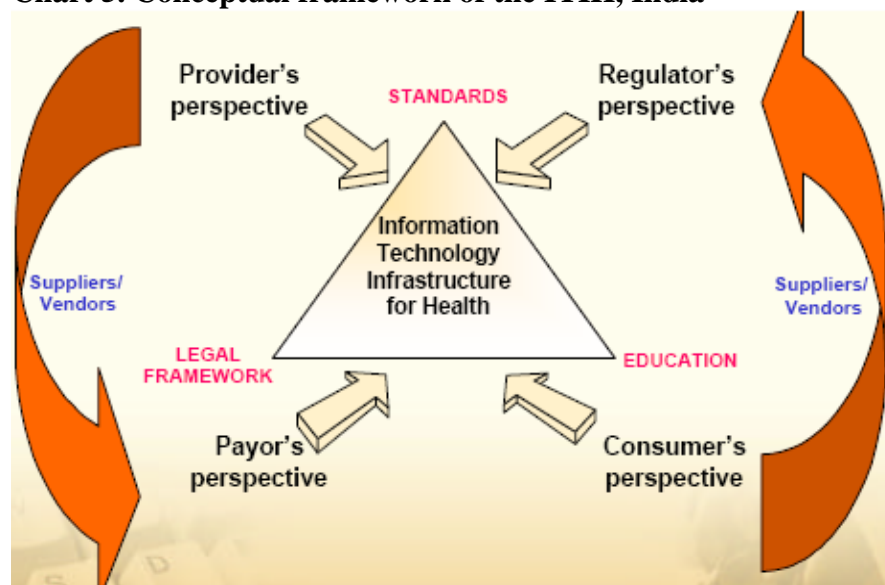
Chart 3: Conceptual framework of the ITIH, India

Provider's perspective

STANDARDS

Regulator's perspective

Information Technology Infrastructure for Health

Suppliers/ Vendors

Suppliers/ Vendors

LEGAL FRAMEWORK

EDUCATION

Payor's perspective

Consumer's perspective